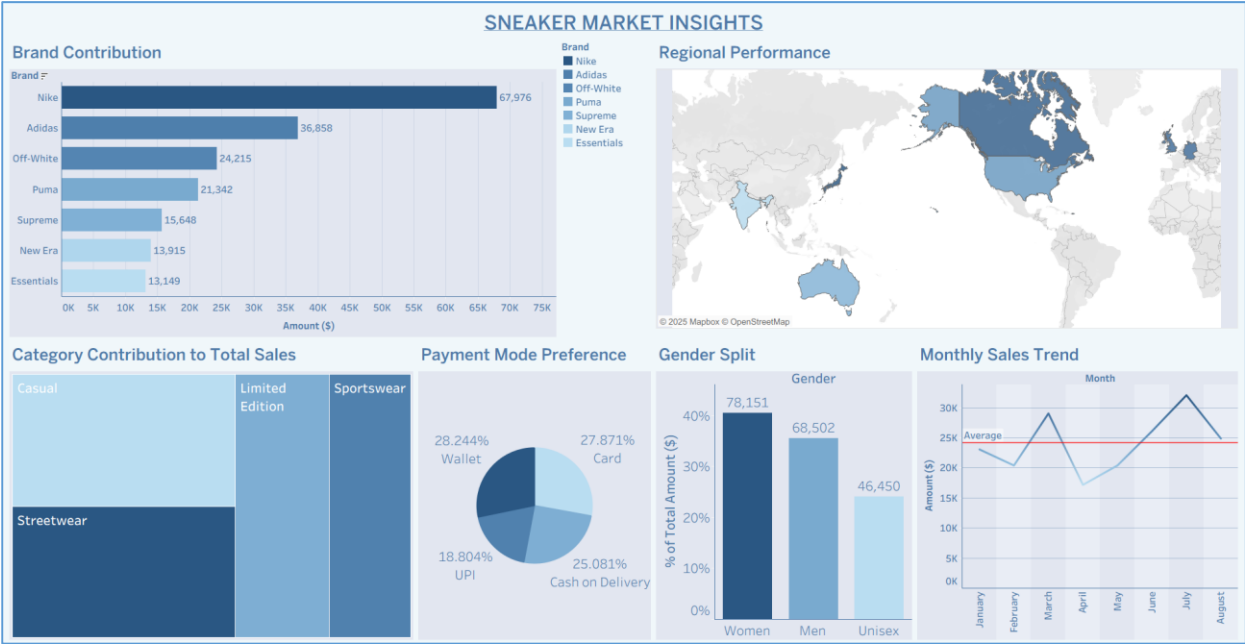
SNEAKER MARKET INSIGHTS

Brand Contribution

Brand

| Brand | Amount ($) |
|---|---|
| Nike | 67,976 |
| Adidas | 36,858 |
| Off-White | 24,215 |
| Puma | 21,342 |
| Supreme | 15,648 |
| New Era | 13,915 |
| Essentials | 13,149 |

0K 5K 10K 15K 20K 25K 30K 35K 40K 45K 50K 55K 60K 65K 70K 75K

Amount ($)

Brand
Nike
Adidas
Off-White
Puma
Supreme
New Era
Essentials

Regional Performance

© 2025 Mapbox © OpenStreetMap

Category Contribution to Total Sales

Casual
Limited Edition
Sportswear
Streetwear

Payment Mode Preference

28.244% Wallet
27.871% Card
18.804% UPI
25.081% Cash on Delivery

Gender Split

Gender

| Gender | Amount |
|---|---|
| Women | 78,151 |
| Men | 68,502 |
| Unisex | 46,450 |

% of Total Amount ($)
40%
30%
20%
10%
0%

Monthly Sales Trend

Month

Average

Amount ($)
30K
25K
20K
15K
10K
5K
0K

January February March April May June July August